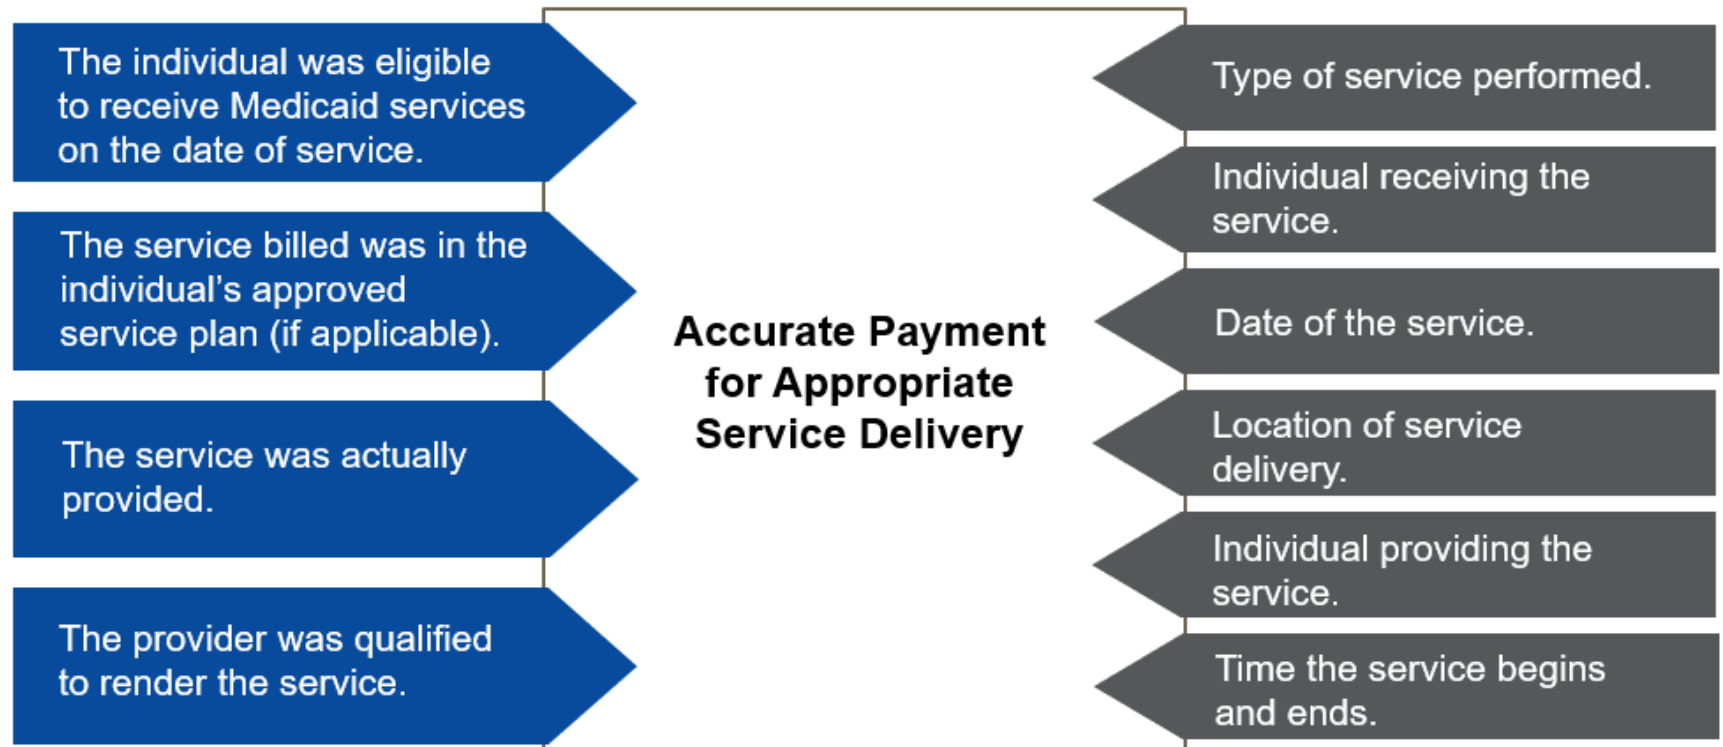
The individual was eligible to receive Medicaid services on the date of service.

The service billed was in the individual's approved service plan (if applicable).

The service was actually provided.

The provider was qualified to render the service.

Accurate Payment for Appropriate Service Delivery

Type of service performed.

Individual receiving the service.

Date of the service.

Location of service delivery.

Individual providing the service.

Time the service begins and ends.